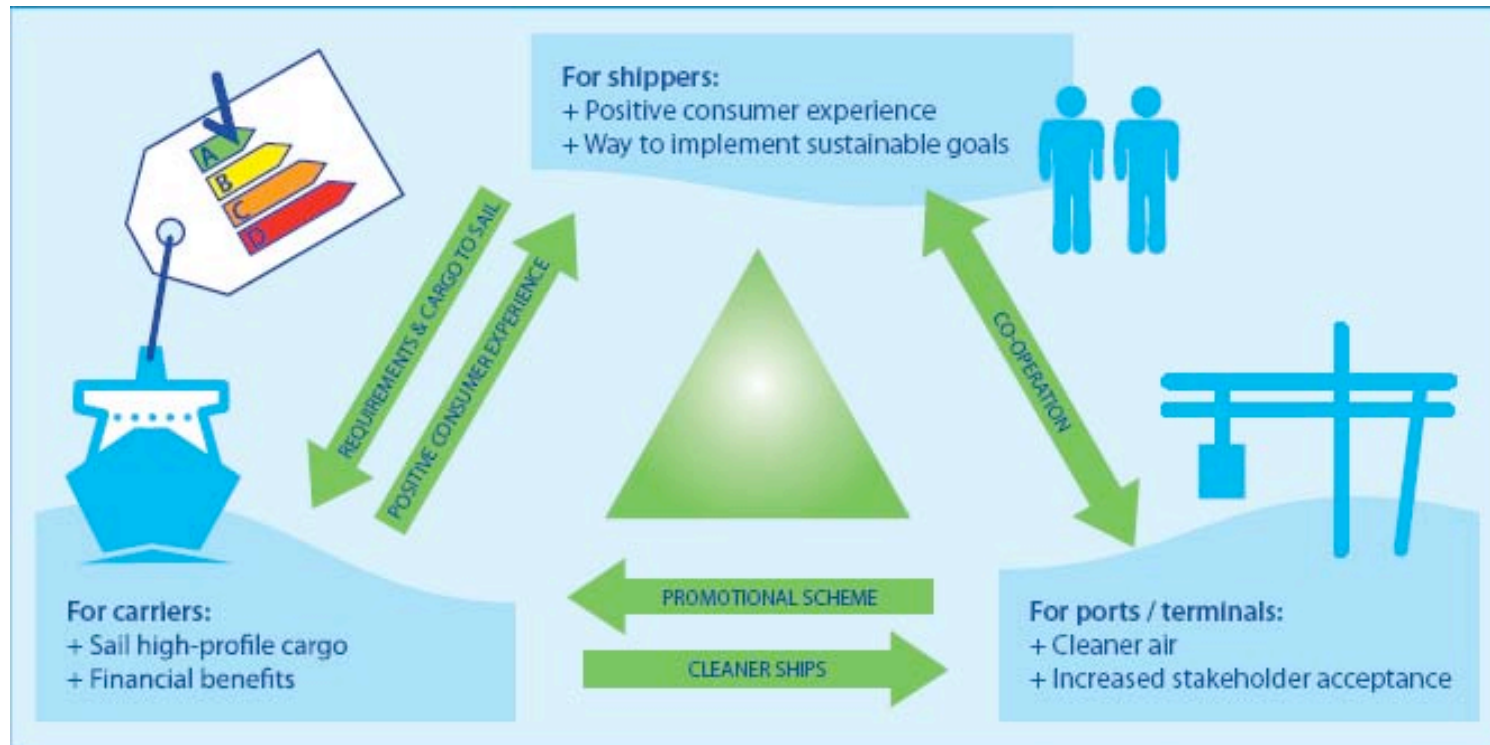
A
B
C
D

For shippers:
+ Positive consumer experience
+ Way to implement sustainable goals

REQUIREMENTS & CARGO TO SAIL

POSITIVE CONSUMER EXPERIENCE

CO-OPERATION

For carriers:
+ Sail high-profile cargo
+ Financial benefits

PROMOTIONAL SCHEME

CLEANER SHIPS

For ports / terminals:
+ Cleaner air
+ Increased stakeholder acceptance